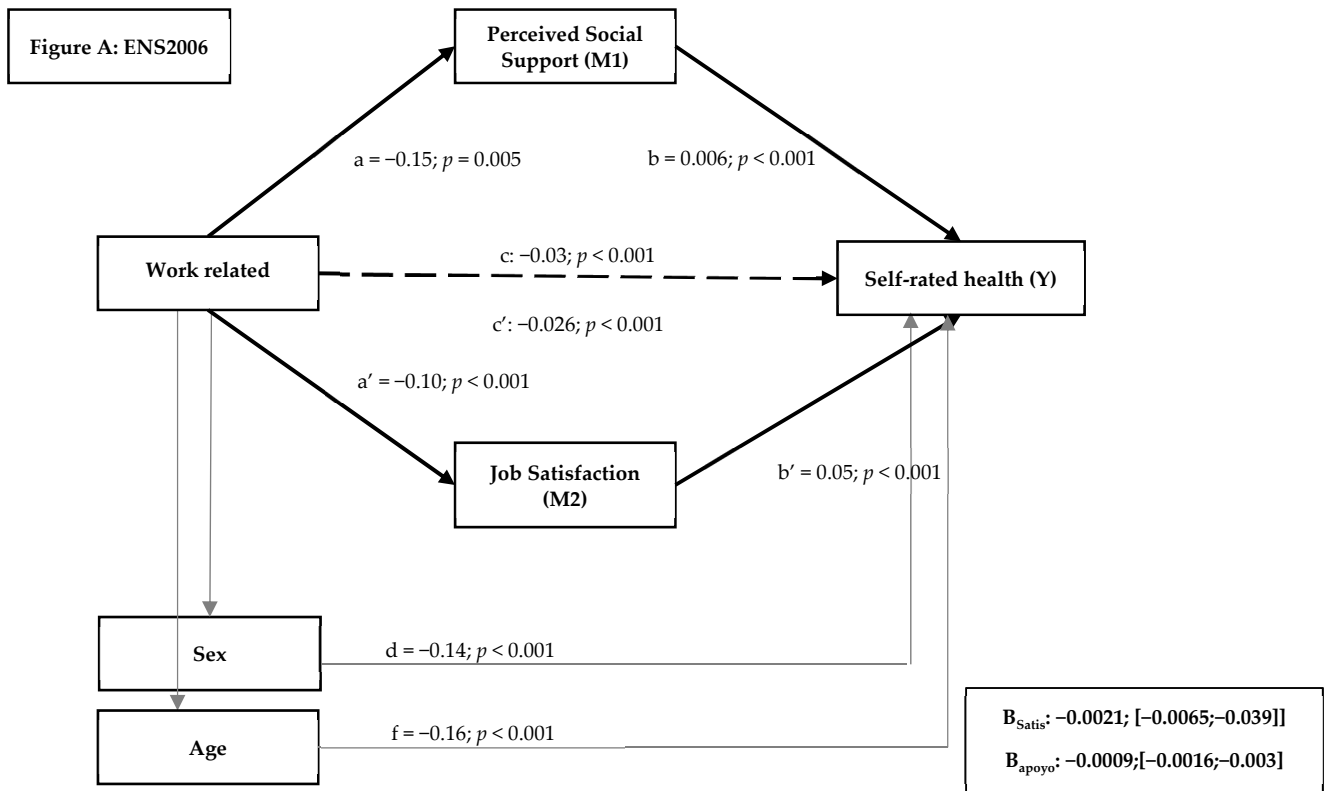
Figure A: ENS2006

Perceived Social Support (M1)

a = −0.15; $p$ = 0.005

b = 0.006; $p$ < 0.001

Work related

c: −0.03; $p$ < 0.001

Self-rated health (Y)

c′: −0.026; $p$ < 0.001

a′ = −0.10; $p$ < 0.001

Job Satisfaction (M2)

b′ = 0.05; $p$ < 0.001

Sex

d = −0.14; $p$ < 0.001

Age

f = −0.16; $p$ < 0.001

$B_{Satis}$: −0.0021; [−0.0065;−0.039]]

$B_{apoyo}$: −0.0009;[−0.0016;−0.003]